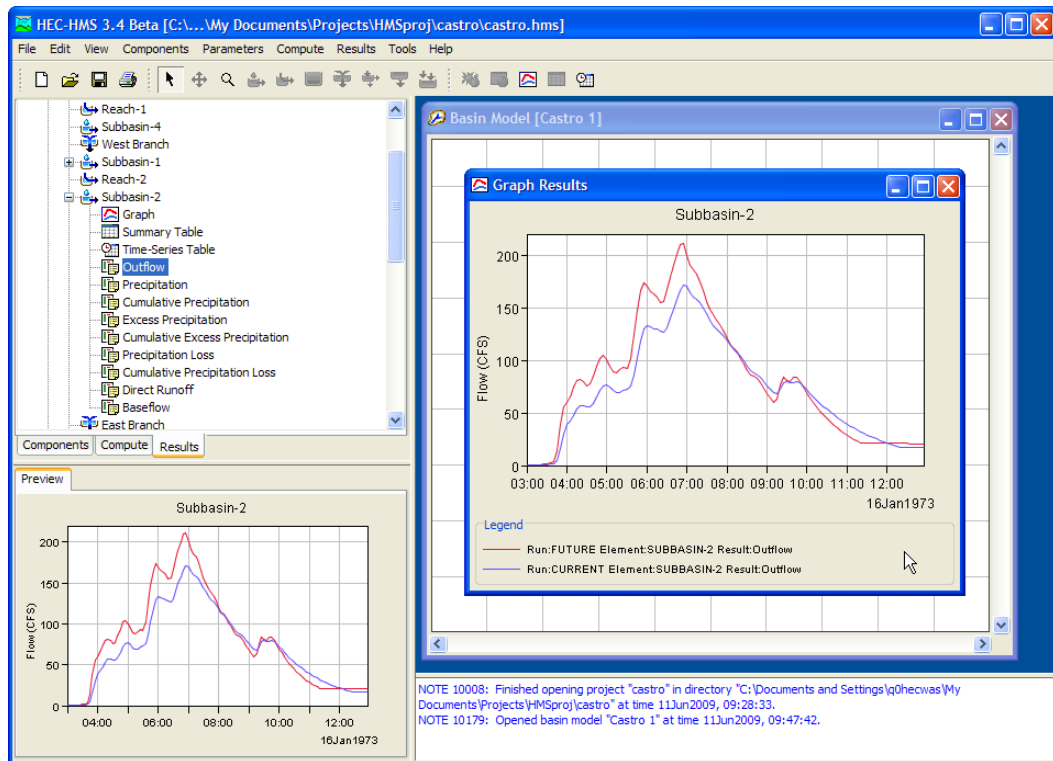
HEC-HMS 3.4 Beta [C:\...\My Documents\Projects\HMSproj\castro\castro.hms]

File Edit View Components Parameters Compute Results Tools Help

Reach-1
Subbasin-4
West Branch
Subbasin-1
Reach-2
Subbasin-2
Graph
Summary Table
Time-Series Table
Outflow
Precipitation
Cumulative Precipitation
Excess Precipitation
Cumulative Excess Precipitation
Precipitation Loss
Cumulative Precipitation Loss
Direct Runoff
Baseflow
East Branch

Components | Compute | Results

Preview

Subbasin-2

Flow (CFS)

200
150
100
50
0

04:00 06:00 08:00 10:00 12:00
16Jan1973

Basin Model [Castro 1]

Graph Results

Subbasin-2

Flow (CFS)

200
150
100
50
0

03:00 04:00 05:00 06:00 07:00 08:00 09:00 10:00 11:00 12:00
16Jan1973

Legend
Run:FUTURE Element:SUBBASIN-2 Result:Outflow
Run:CURRENT Element:SUBBASIN-2 Result:Outflow

NOTE 10008: Finished opening project "castro" in directory "C:\Documents and Settings\q0hecwas\My Documents\Projects\HMSproj\castro" at time 11Jun2009, 09:28:33.
NOTE 10179: Opened basin model "Castro 1" at time 11Jun2009, 09:47:42.